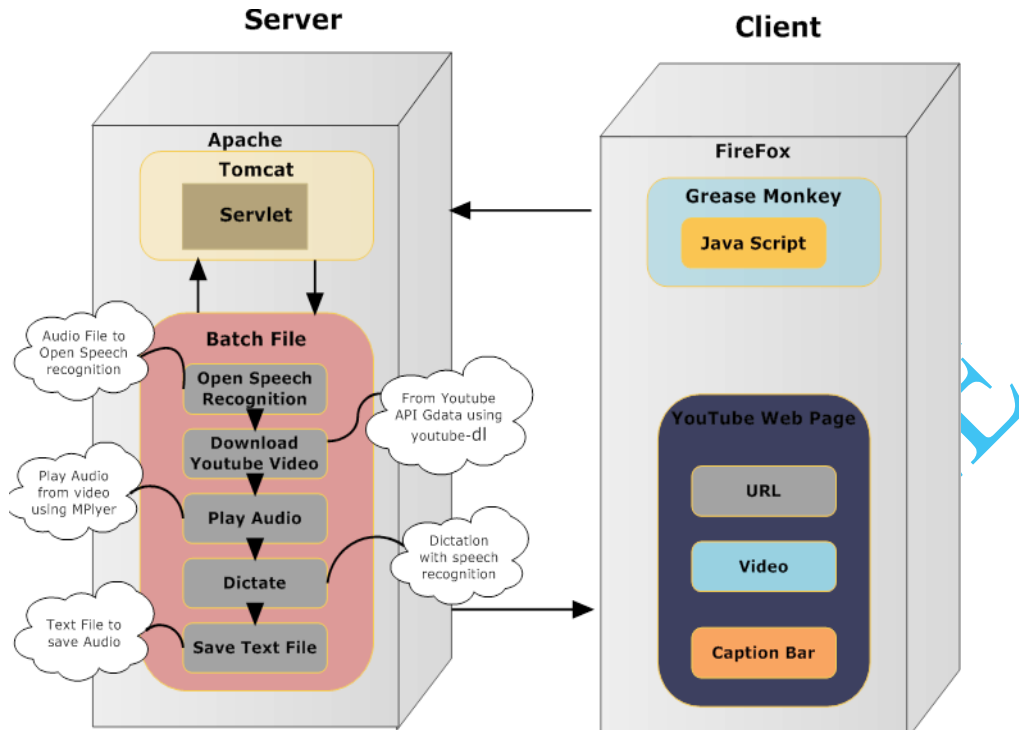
Server

Client

Apache

Tomcat

Servlet

Batch File

Audio File to Open Speech recognition

Open Speech Recognition

From Youtube API Gdata using youtube-dl

Download Youtube Video

Play Audio from video using MPlyer

Play Audio

Dictate

Dictation with speech recognition

Text File to save Audio

Save Text File

FireFox

Grease Monkey

Java Script

YouTube Web Page

URL

Video

Caption Bar